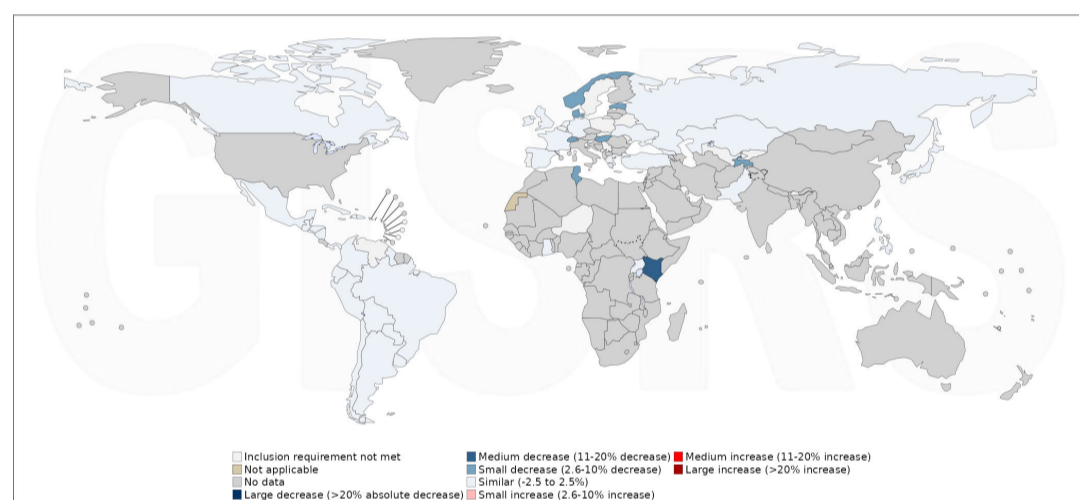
GISRS

Inclusion requirement not met
Not applicable
No data
Large decrease (>20% absolute decrease)
Medium decrease (11-20% decrease)
Small decrease (2.6-10% decrease)
Similar (-2.5 to 2.5%)
Small increase (2.6-10% increase)
Medium increase (11-20% increase)
Large increase (>20% increase)